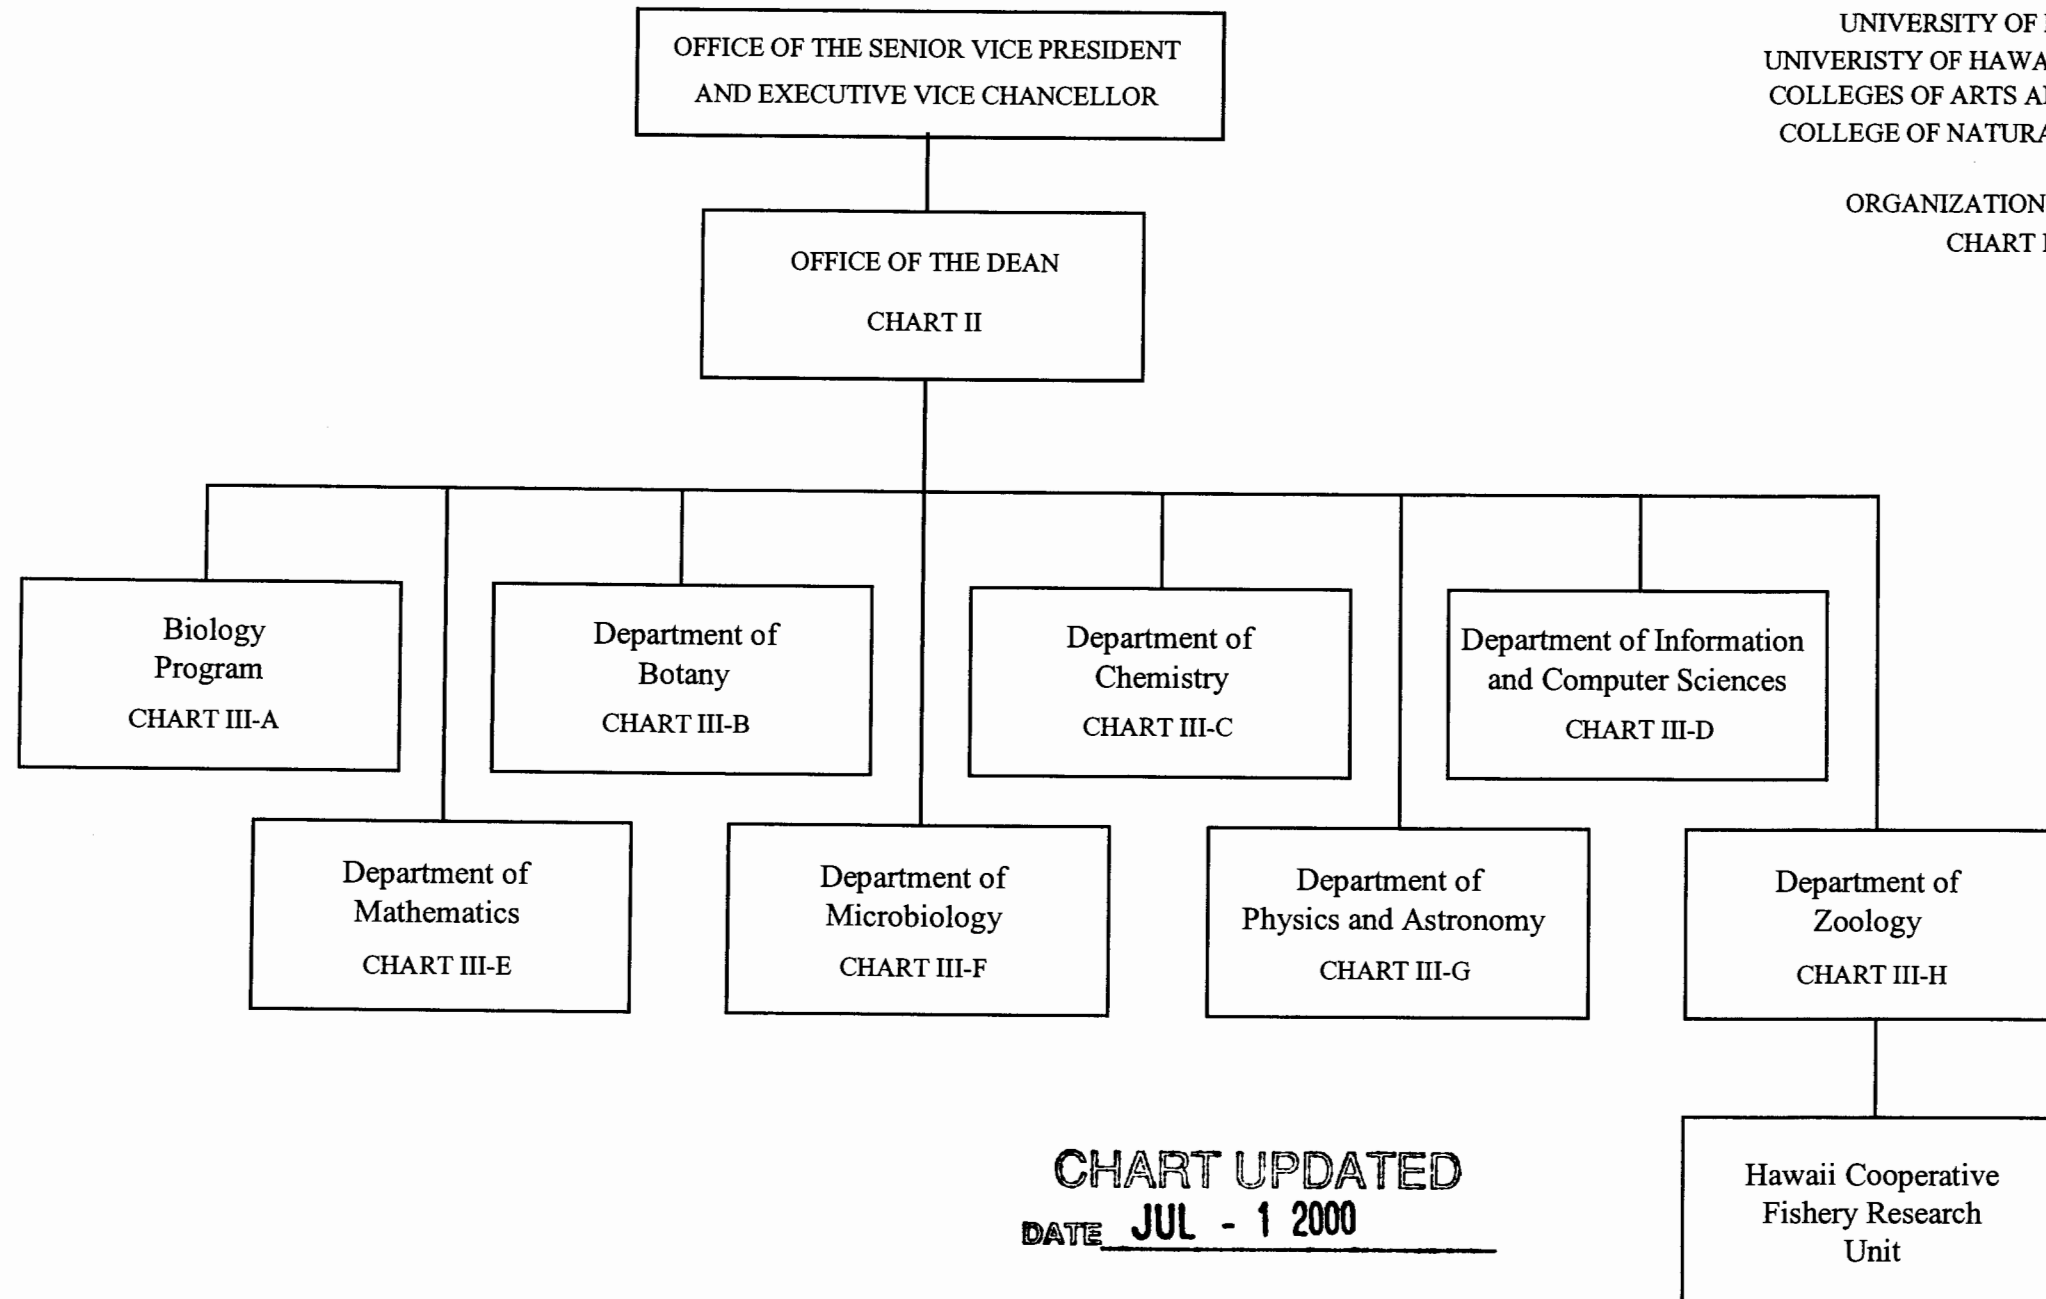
UNIVERSITY OF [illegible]
UNIVERISTY OF HAWA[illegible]
COLLEGES OF ARTS A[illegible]
COLLEGE OF NATUR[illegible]

ORGANIZATION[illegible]
CHART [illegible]

OFFICE OF THE SENIOR VICE PRESIDENT AND EXECUTIVE VICE CHANCELLOR

OFFICE OF THE DEAN
CHART II

Biology Program
CHART III-A

Department of Botany
CHART III-B

Department of Chemistry
CHART III-C

Department of Information and Computer Sciences
CHART III-D

Department of Mathematics
CHART III-E

Department of Microbiology
CHART III-F

Department of Physics and Astronomy
CHART III-G

Department of Zoology
CHART III-H

Hawaii Cooperative Fishery Research Unit

CHART UPDATED
DATE JUL - 1 2000